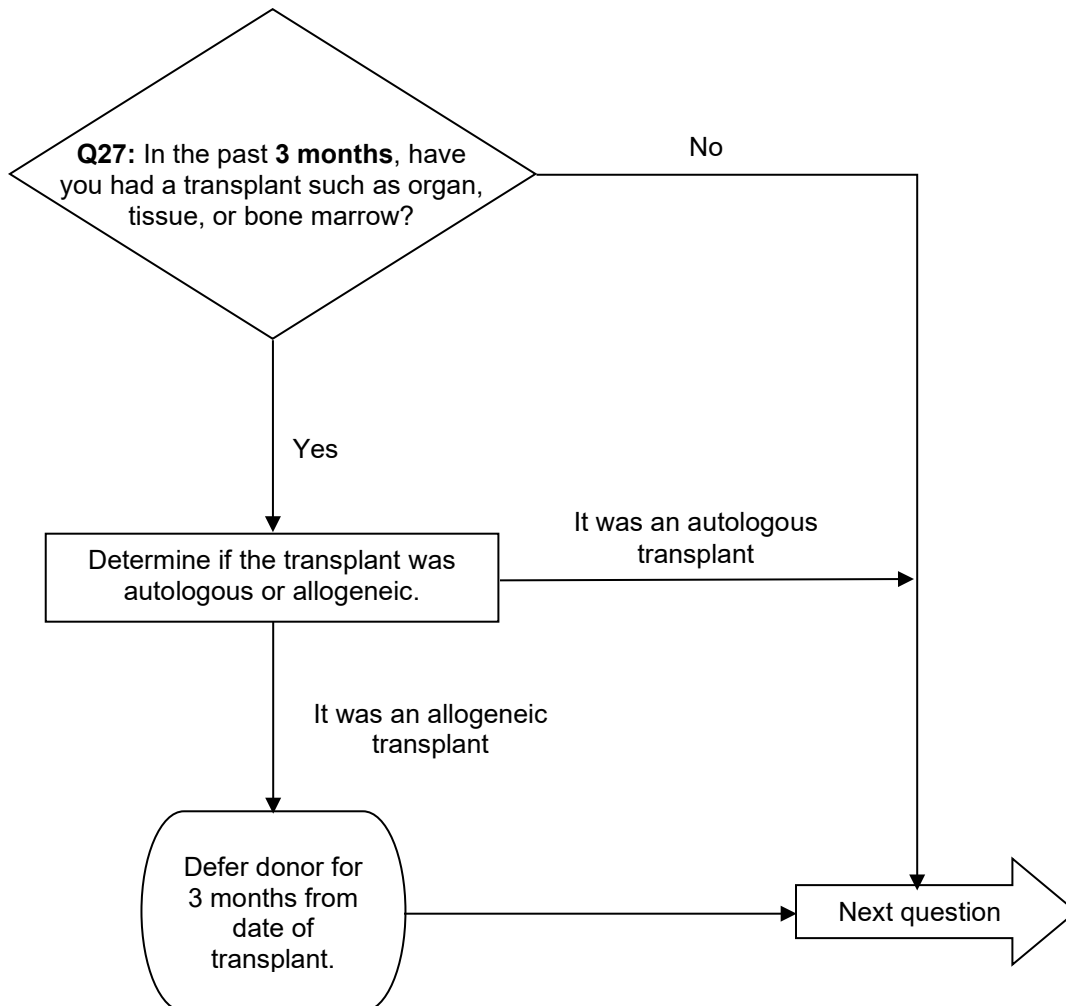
**Q27:** In the past **3 months**, have you had a transplant such as organ, tissue, or bone marrow?

No

Yes

Determine if the transplant was autologous or allogeneic.

It was an autologous transplant

It was an allogeneic transplant

Defer donor for 3 months from date of transplant.

Next question